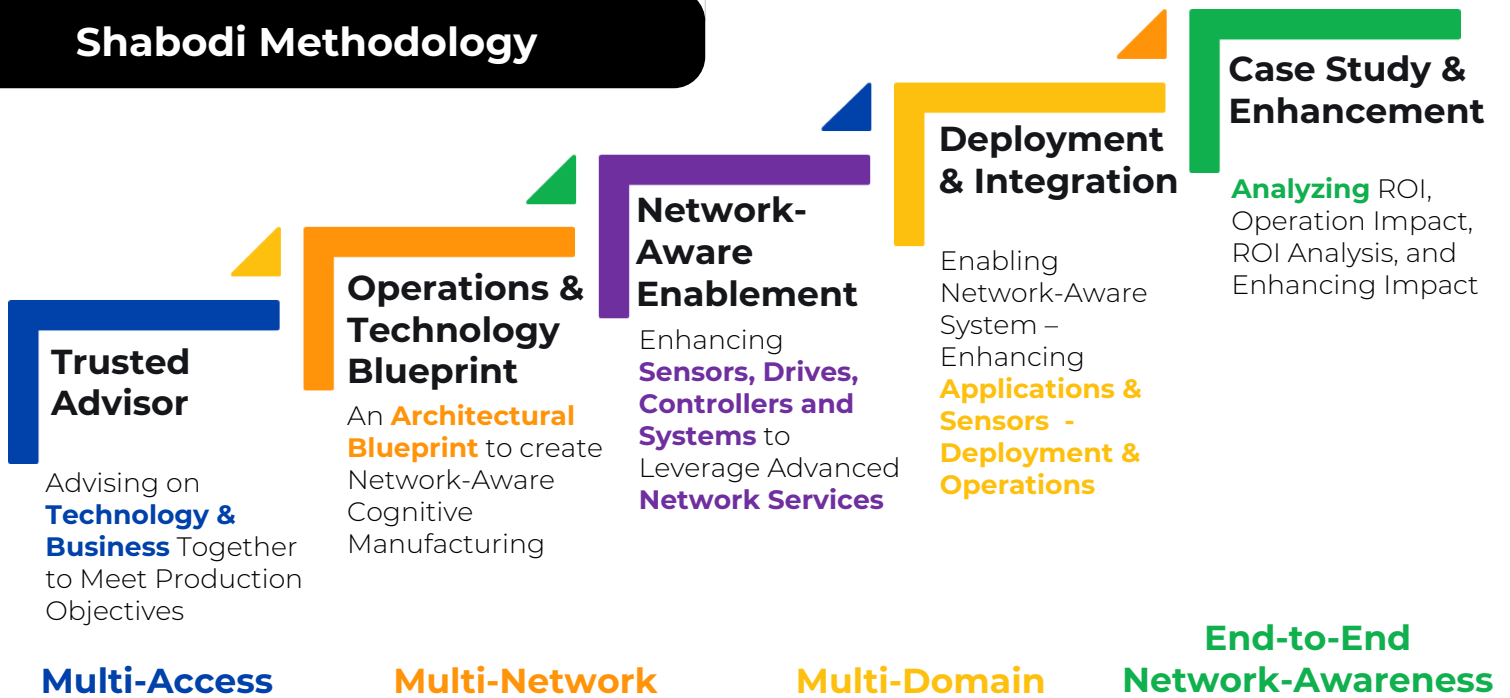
Shabodi Methodology

Trusted Advisor

Advising on Technology & Business Together to Meet Production Objectives

Operations & Technology Blueprint

An Architectural Blueprint to create Network-Aware Cognitive Manufacturing

Network-Aware Enablement

Enhancing Sensors, Drives, Controllers and Systems to Leverage Advanced Network Services

Deployment & Integration

Enabling Network-Aware System – Enhancing Applications & Sensors - Deployment & Operations

Case Study & Enhancement

Analyzing ROI, Operation Impact, ROI Analysis, and Enhancing Impact

Multi-Access

Multi-Network

Multi-Domain

End-to-End Network-Awareness